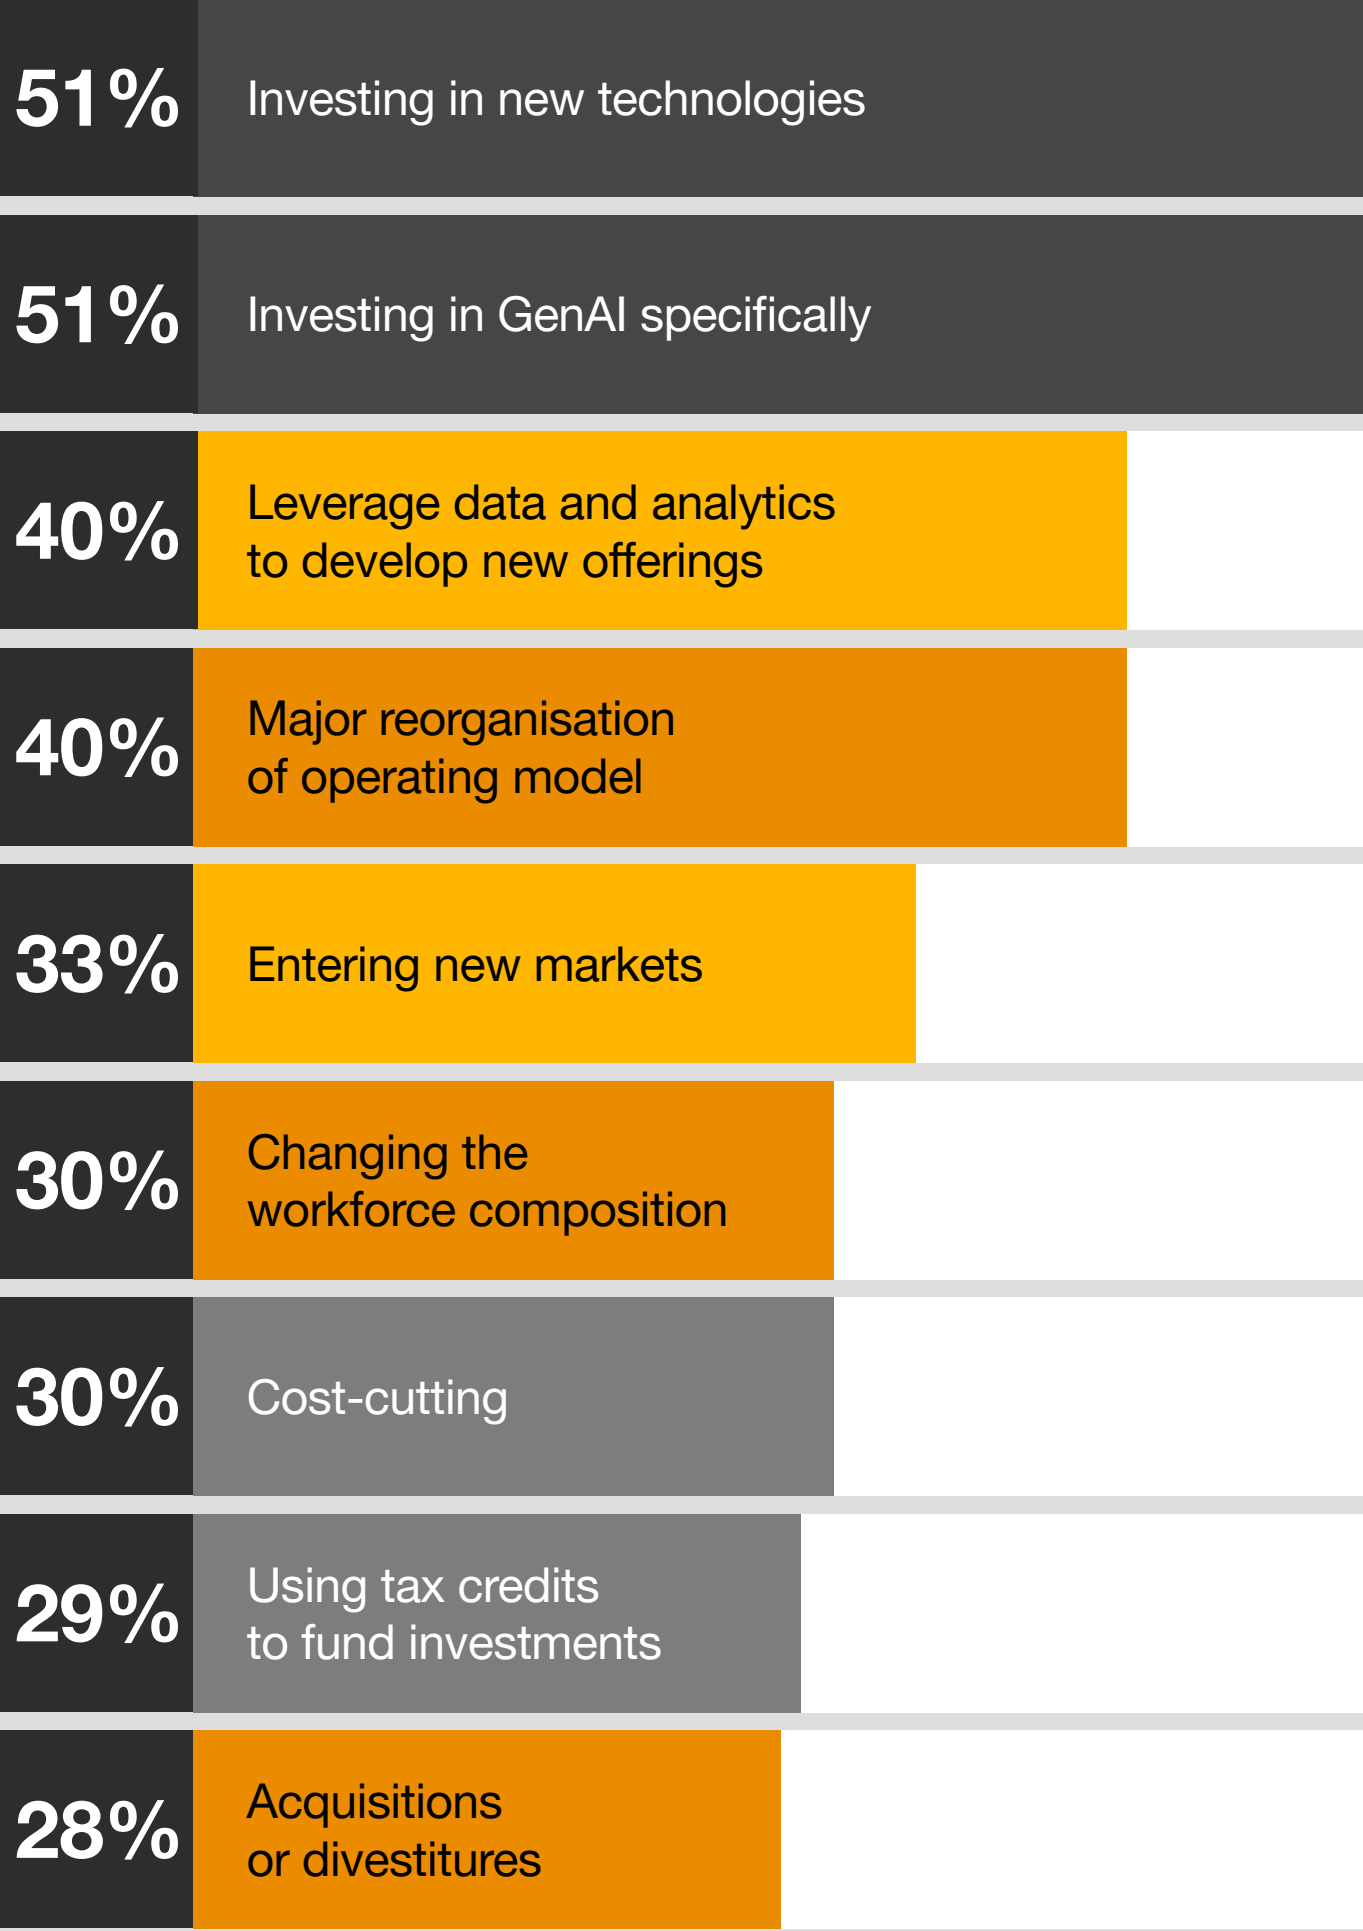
51% Investing in new technologies

51% Investing in GenAI specifically

40% Leverage data and analytics to develop new offerings

40% Major reorganisation of operating model

33% Entering new markets

30% Changing the workforce composition

30% Cost-cutting

29% Using tax credits to fund investments

28% Acquisitions or divestitures